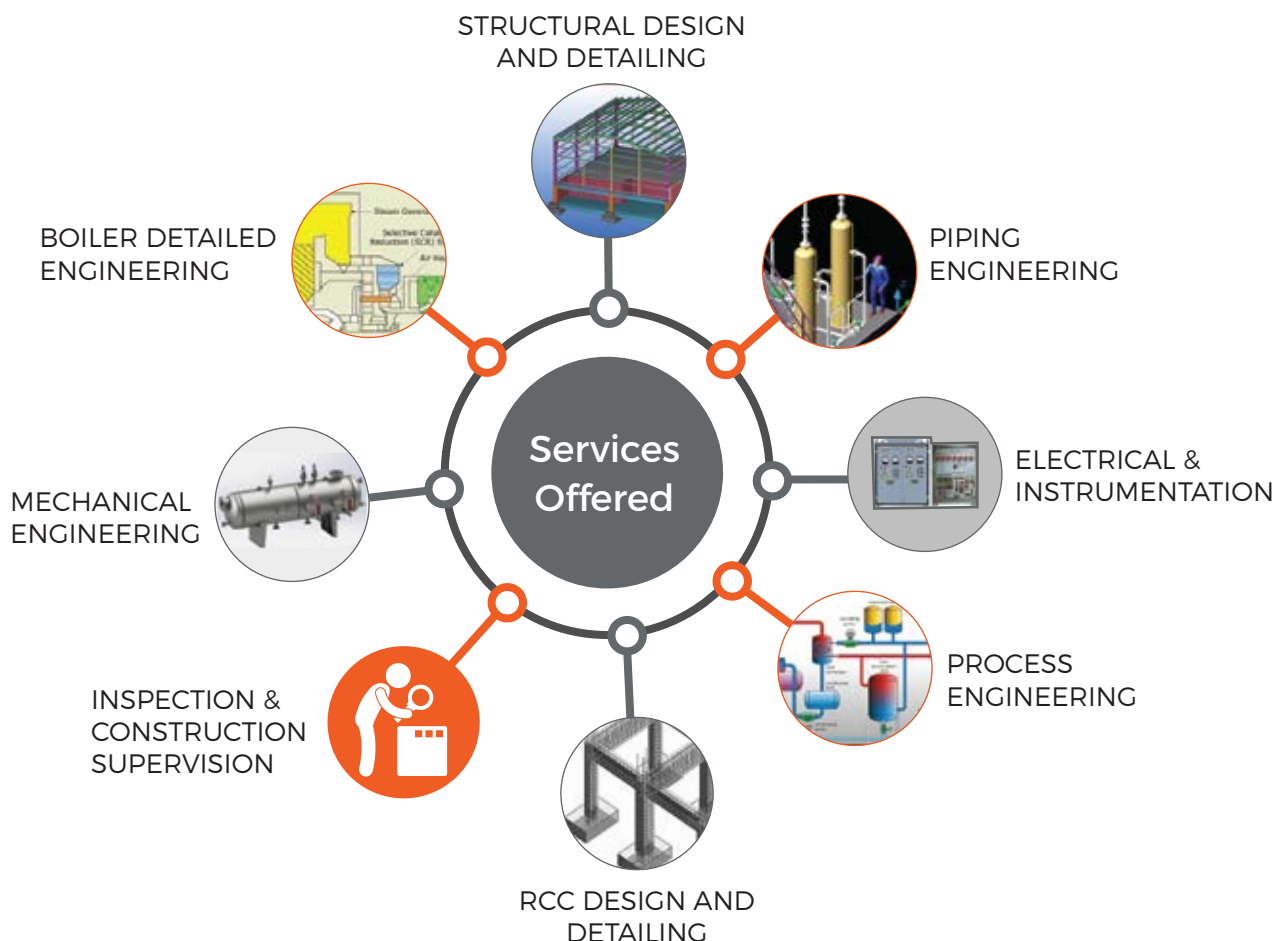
STRUCTURAL DESIGN AND DETAILING

BOILER DETAILED ENGINEERING

PIPING ENGINEERING

Services Offered

ELECTRICAL & INSTRUMENTATION

MECHANICAL ENGINEERING

PROCESS ENGINEERING

INSPECTION & CONSTRUCTION SUPERVISION

RCC DESIGN AND DETAILING